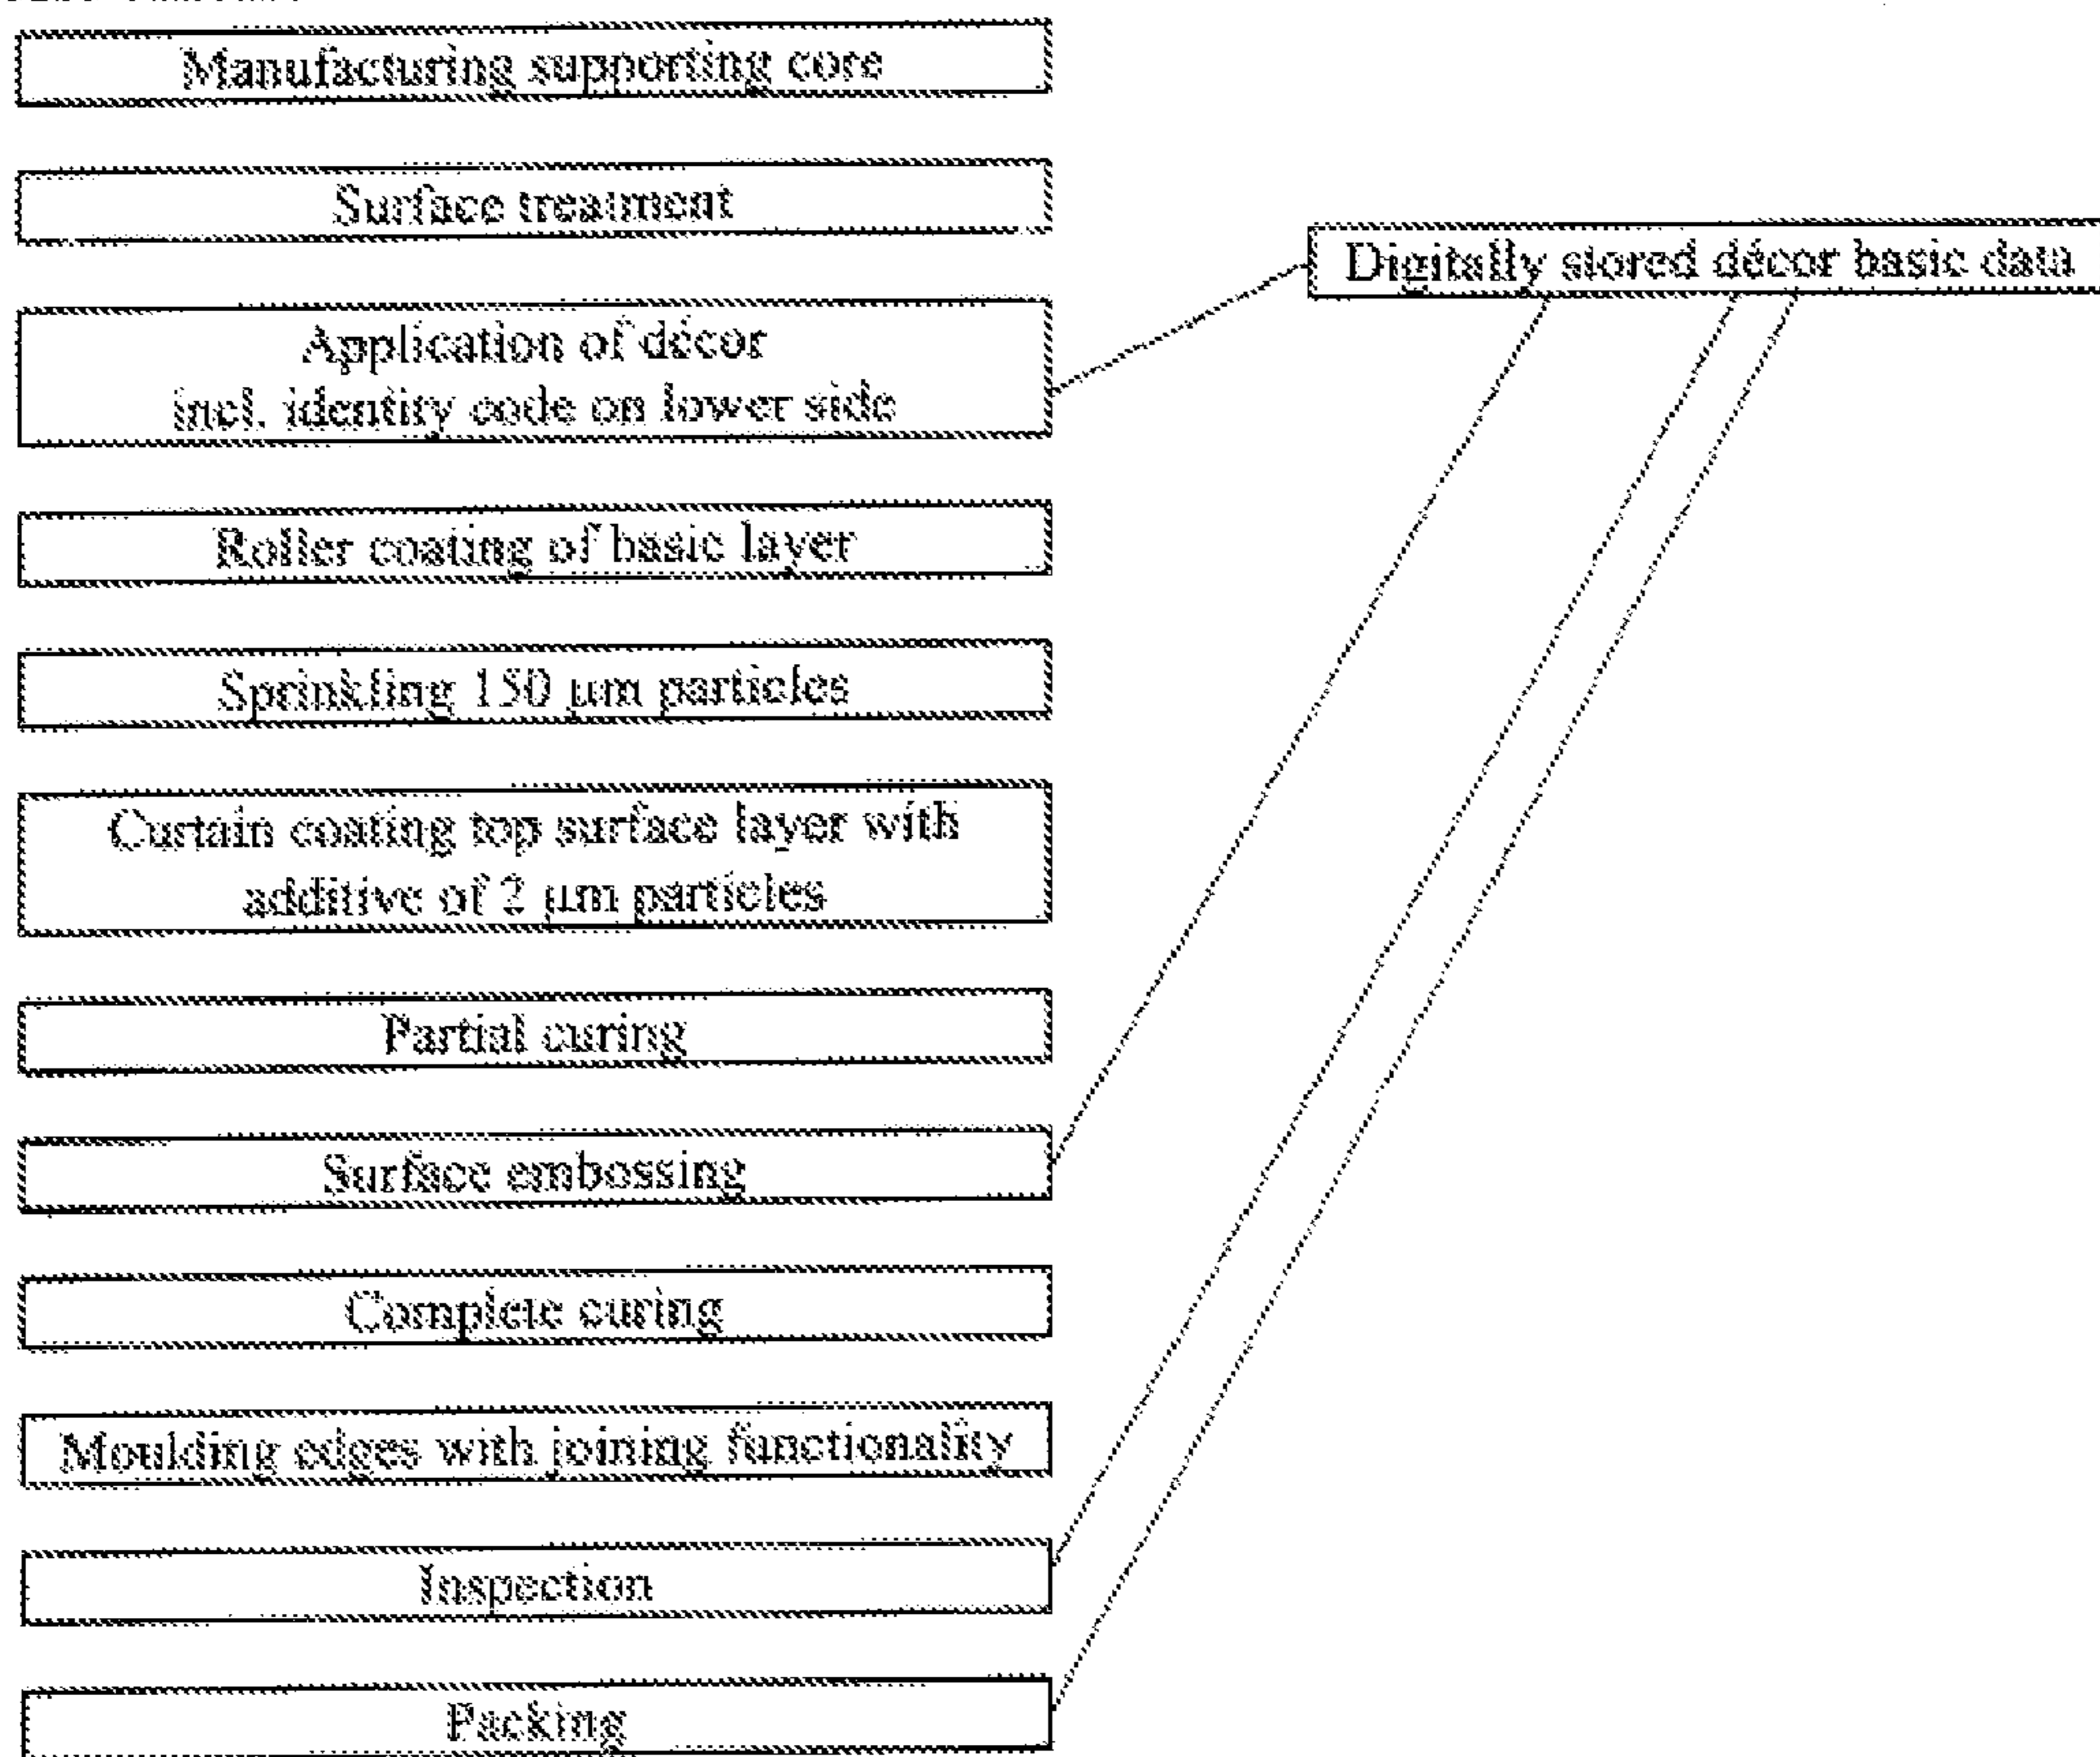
Manufacturing supporting core

Surface treatment

Application of décor incl. identity code on lower side

Roller coating of basic layer

Sprinkling 150 µm particles

Curtain coating top surface layer with additive of 2 µm particles

Partial curing

Surface embossing

Complete curing

Moulding edges with joining functionality

Inspection

Packing

Digitally stored décor basic data